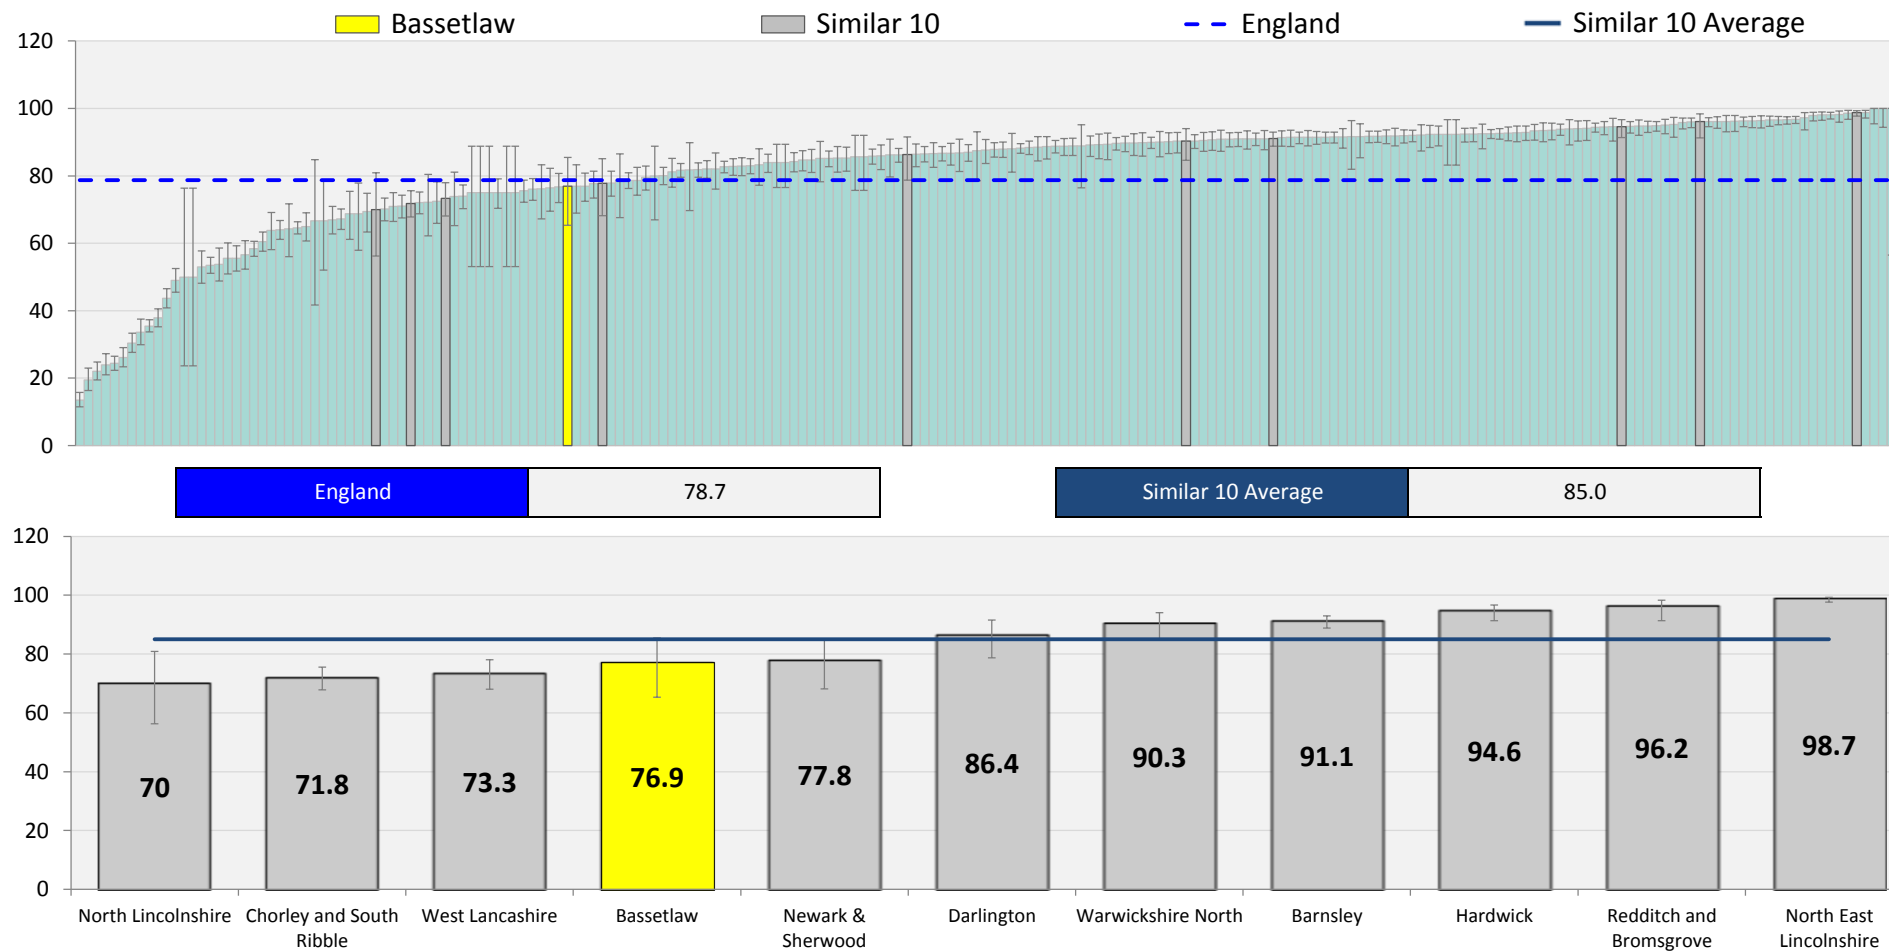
Bassetlaw
Similar 10
England
Similar 10 Average

120
100
80
60
40
20
0

| England | 78.7 |
|---|---|

| Similar 10 Average | 85.0 |
|---|---|

120
100
80
60
40
20
0

70
71.8
73.3
76.9
77.8
86.4
90.3
91.1
94.6
96.2
98.7

North Lincolnshire
Chorley and South Ribble
West Lancashire
Bassetlaw
Newark & Sherwood
Darlington
Warwickshire North
Barnsley
Hardwick
Redditch and Bromsgrove
North East Lincolnshire